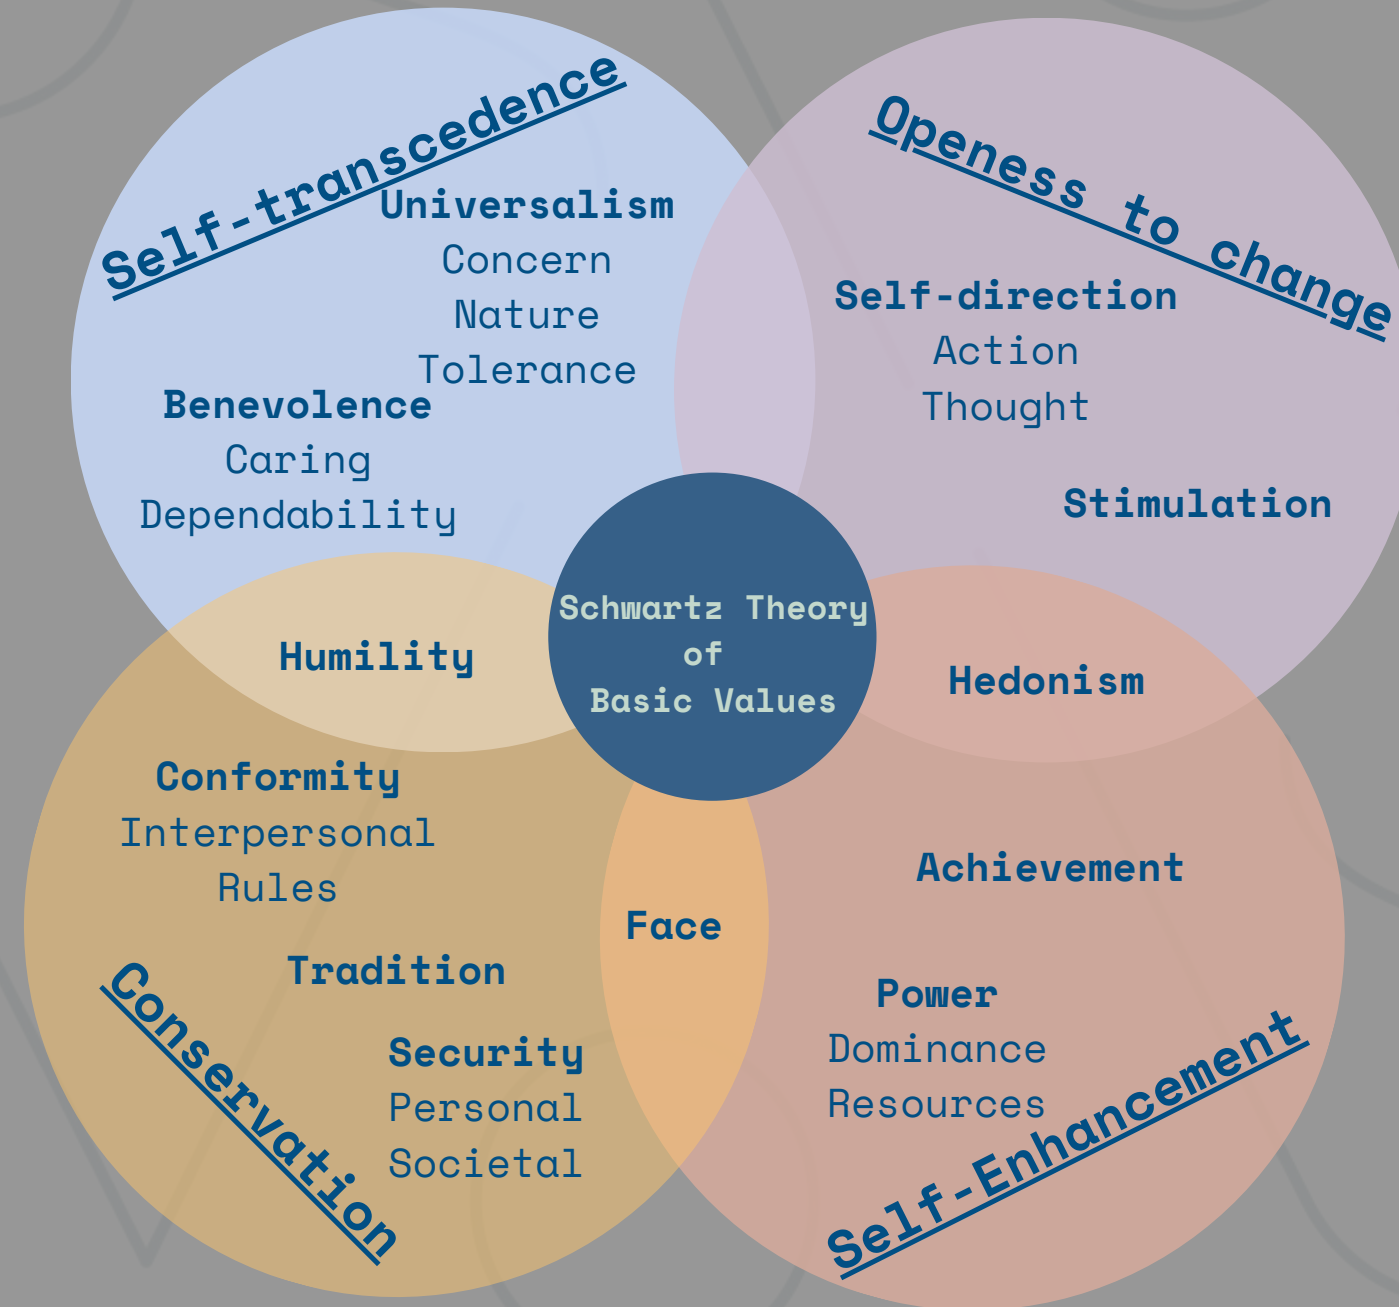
Self-transcedence

Universalism
Concern
Nature
Tolerance

Benevolence
Caring
Dependability

Openess to change

Self-direction
Action
Thought

Stimulation

Schwartz Theory of Basic Values

Humility

Hedonism

Conformity
Interpersonal
Rules

Tradition

Security
Personal
Societal

Conservation

Face

Achievement

Power
Dominance
Resources

Self-Enhancement